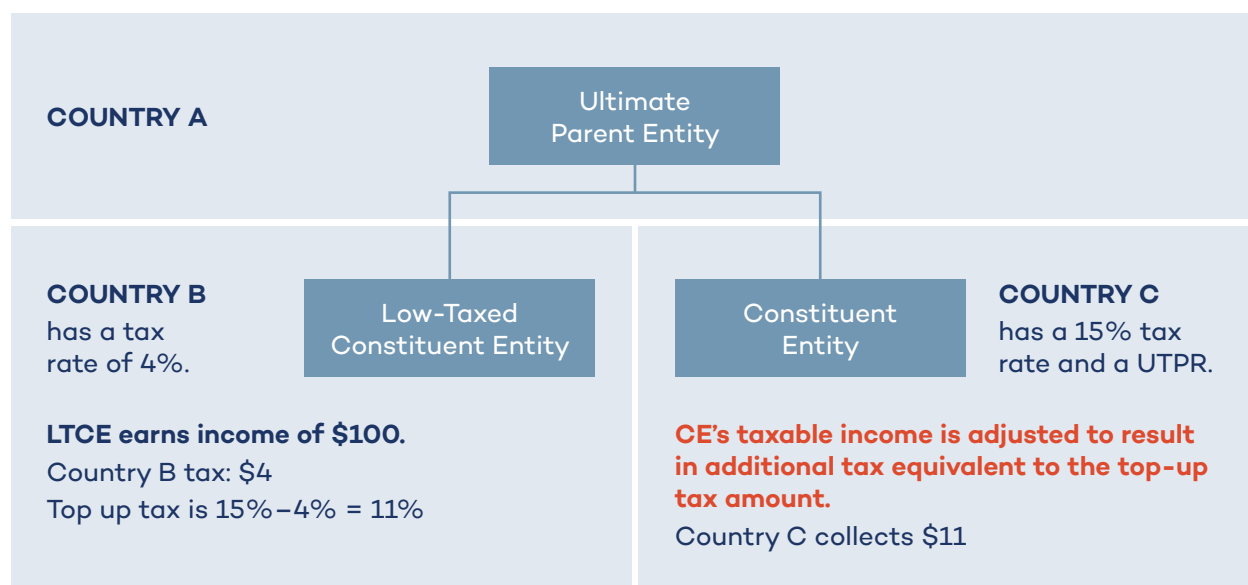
COUNTRY A

Ultimate Parent Entity

COUNTRY B
has a tax rate of 4%.

Low-Taxed Constituent Entity

LTCE earns income of $100.
Country B tax: $4
Top up tax is 15%–4% = 11%

Constituent Entity

COUNTRY C
has a 15% tax rate and a UTPR.

CE's taxable income is adjusted to result in additional tax equivalent to the top-up tax amount.
Country C collects $11